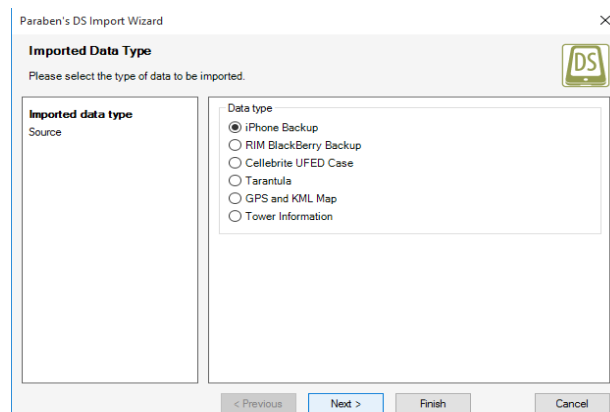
Paraben's DS Import Wizard

Imported Data Type

Please select the type of data to be imported.

DS

Imported data type
Source

Data type
iPhone Backup
RIM BlackBerry Backup
Cellebrite UFED Case
Tarantula
GPS and KML Map
Tower Information

< Previous
Next >
Finish
Cancel